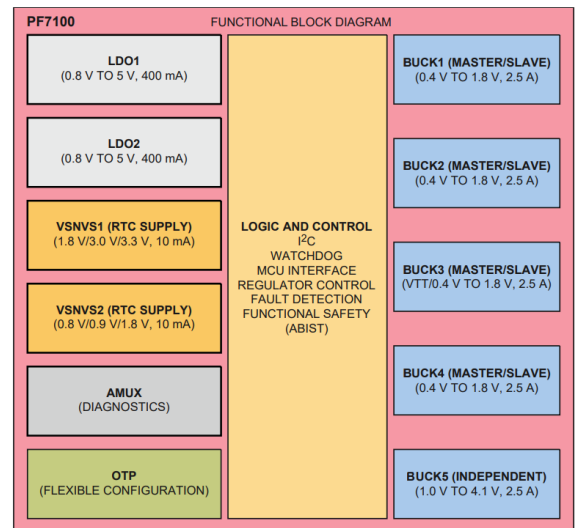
PF7100

FUNCTIONAL BLOCK DIAGRAM

LDO1
(0.8 V TO 5 V, 400 mA)

LDO2
(0.8 V TO 5 V, 400 mA)

VSNVS1 (RTC SUPPLY)
(1.8 V/3.0 V/3.3 V, 10 mA)

VSNVS2 (RTC SUPPLY)
(0.8 V/0.9 V/1.8 V, 10 mA)

AMUX
(DIAGNOSTICS)

OTP
(FLEXIBLE CONFIGURATION)

LOGIC AND CONTROL
$I^2C$
WATCHDOG
MCU INTERFACE
REGULATOR CONTROL
FAULT DETECTION
FUNCTIONAL SAFETY
(ABIST)

BUCK1 (MASTER/SLAVE)
(0.4 V TO 1.8 V, 2.5 A)

BUCK2 (MASTER/SLAVE)
(0.4 V TO 1.8 V, 2.5 A)

BUCK3 (MASTER/SLAVE)
(VTT/0.4 V TO 1.8 V, 2.5 A)

BUCK4 (MASTER/SLAVE)
(0.4 V TO 1.8 V, 2.5 A)

BUCK5 (INDEPENDENT)
(1.0 V TO 4.1 V, 2.5 A)